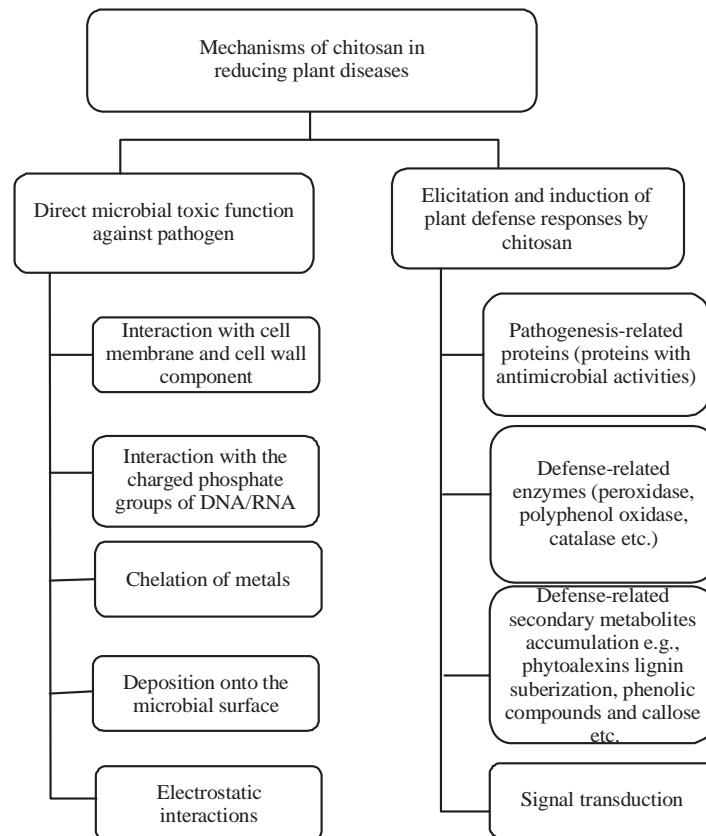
Mechanisms of chitosan in reducing plant diseases

Direct microbial toxic function against pathogen

Interaction with cell membrane and cell wall component

Interaction with the charged phosphate groups of DNA/RNA

Chelation of metals

Deposition onto the microbial surface

Electrostatic interactions

Elicitation and induction of plant defense responses by chitosan

Pathogenesis-related proteins (proteins with antimicrobial activities)

Defense-related enzymes (peroxidase, polyphenol oxidase, catalase etc.)

Defense-related secondary metabolites accumulation e.g., phytoalexins lignin suberization, phenolic compounds and callose etc.

Signal transduction